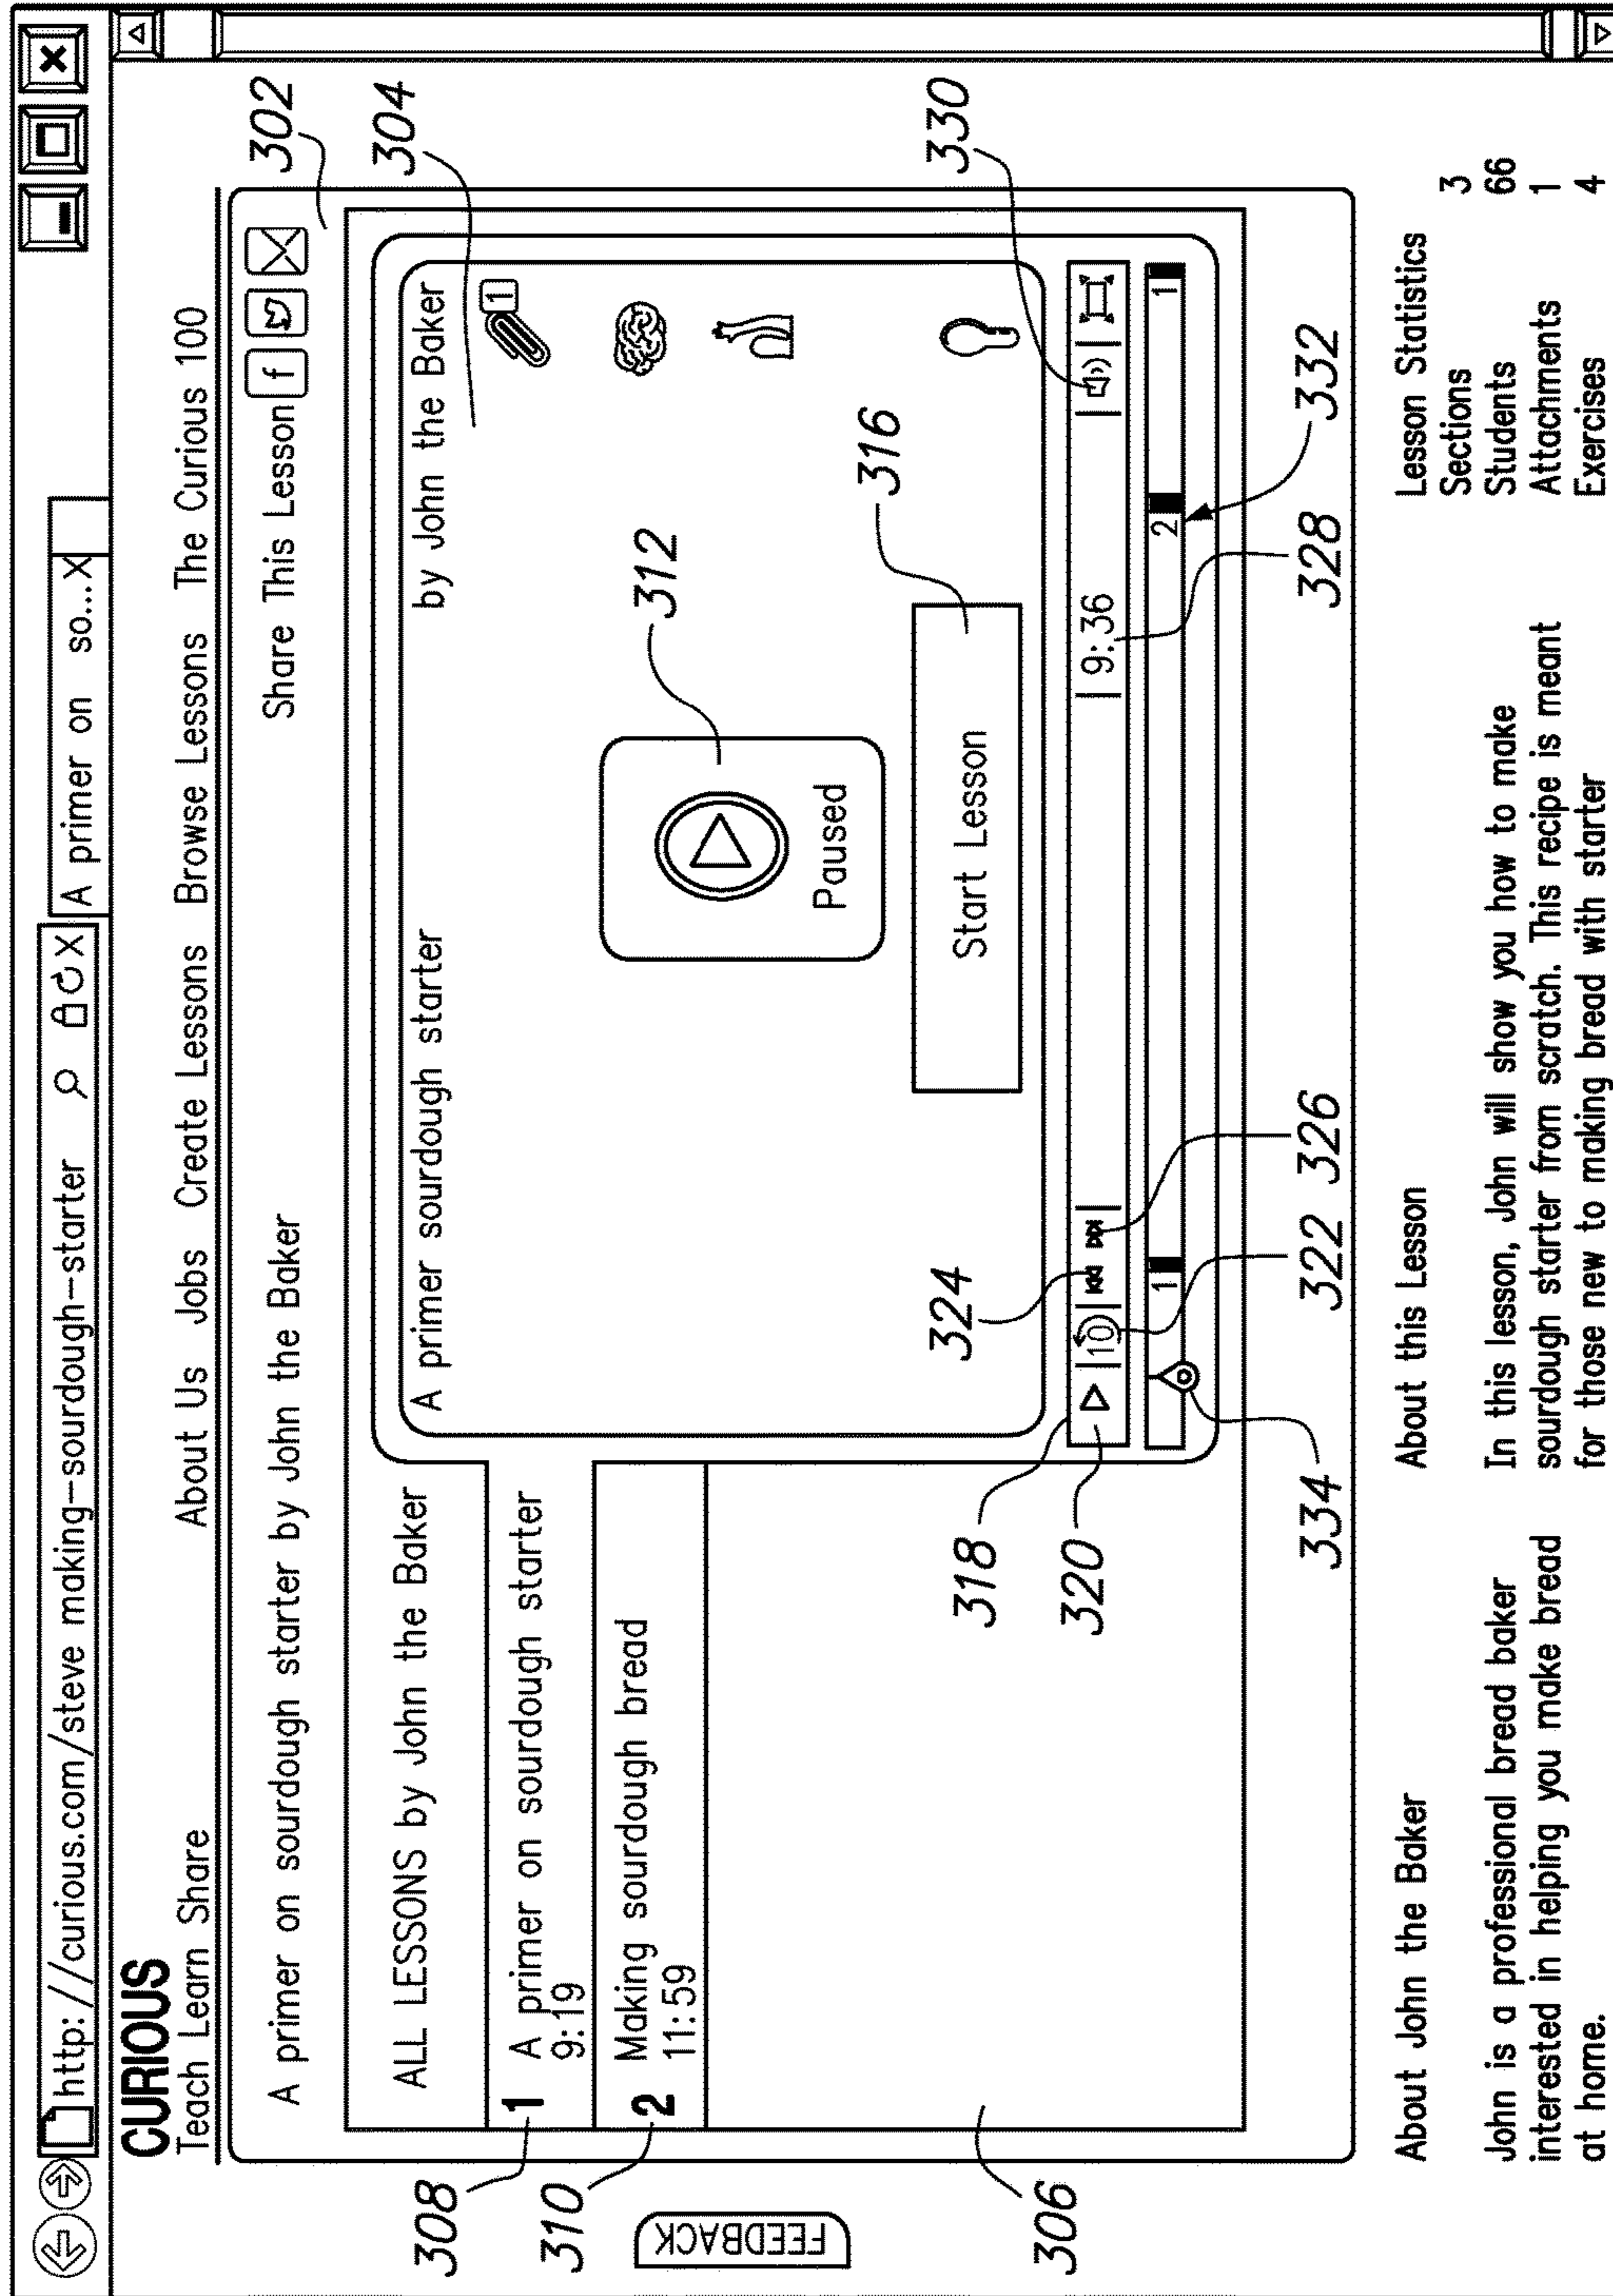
http://curious.com/steve making-sourdough-starter
A primer on so... X

CURIOUS
Teach Learn Share
About Us Jobs Create Lessons Browse Lessons The Curious 100

A primer on sourdough starter by John the Baker
Share This Lesson f

302
304

ALL LESSONS by John the Baker
1 A primer on sourdough starter 9:19
2 Making sourdough bread 11:59

A primer sourdough starter
by John the Baker
1

312
Paused
316
Start Lesson

10
9:36
1
2
1

330
332
328
326
322
324
318
320
334
308
310
306

FEEDBACK

About John the Baker
John is a professional bread baker interested in helping you make bread at home.

About this Lesson
In this lesson, John will show you how to make sourdough starter from scratch. This recipe is meant for those new to making bread with starter

Lesson Statistics
Sections 3
Students 66
Attachments 1
Exercises 4